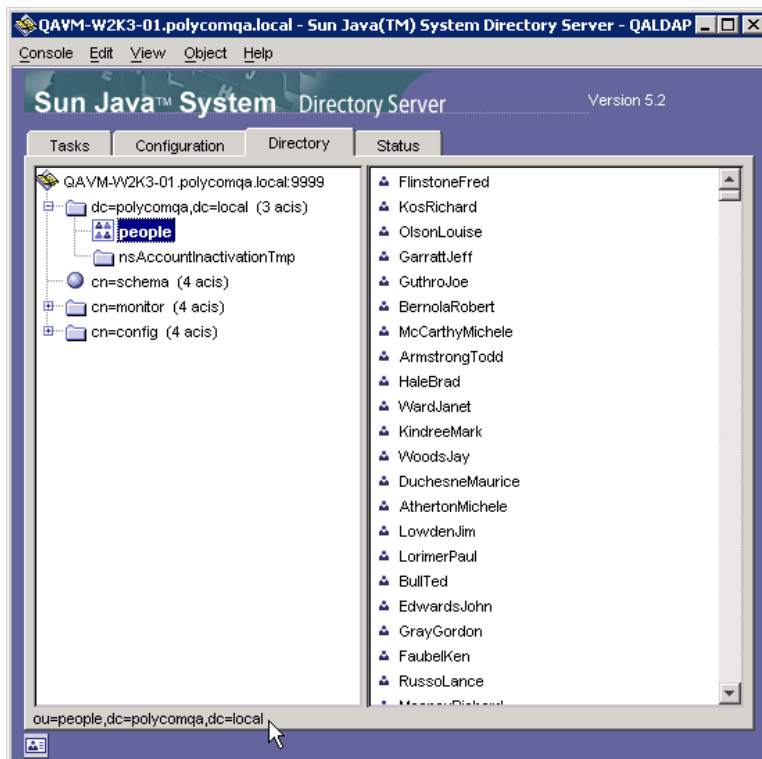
QAVM-W2K3-01.polycomqa.local - Sun Java(TM) System Directory Server - QALDAP

Console Edit View Object Help

Sun Java™ System Directory Server

Version 5.2

Tasks Configuration Directory Status

QAVM-W2K3-01.polycomqa.local:9999
dc=polycomqa,dc=local (3 acis)
people
nsAccountInactivationTmp
cn=schema (4 acis)
cn=monitor (4 acis)
cn=config (4 acis)

FlinstoneFred
KosRichard
OlsonLouise
GarrattJeff
GuthroJoe
BernolaRobert
McCarthyMichele
ArmstrongTodd
HaleBrad
WardJanet
KindreeMark
WoodsJay
DuchesneMaurice
AthertonMichele
LowdenJim
LorimerPaul
BullTed
EdwardsJohn
GrayGordon
FaubelKen
RussoLance
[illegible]

ou=people,dc=polycomqa,dc=local